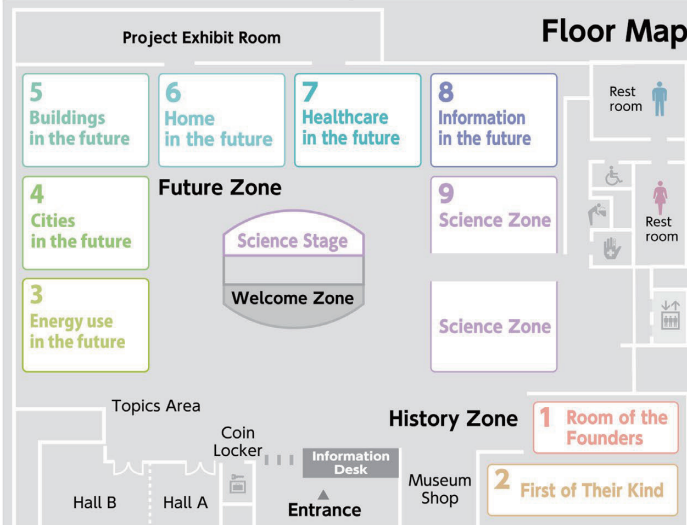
Floor Map

Project Exhibit Room

5
Buildings in the future

6
Home in the future

7
Healthcare in the future

8
Information in the future

Rest room

Future Zone

4
Cities in the future

9
Science Zone

Rest room

Science Stage

Welcome Zone

3
Energy use in the future

Science Zone

Topics Area

History Zone

1 Room of the Founders

Coin Locker

Information Desk

Museum Shop

2 First of Their Kind

Hall B

Hall A

Entrance